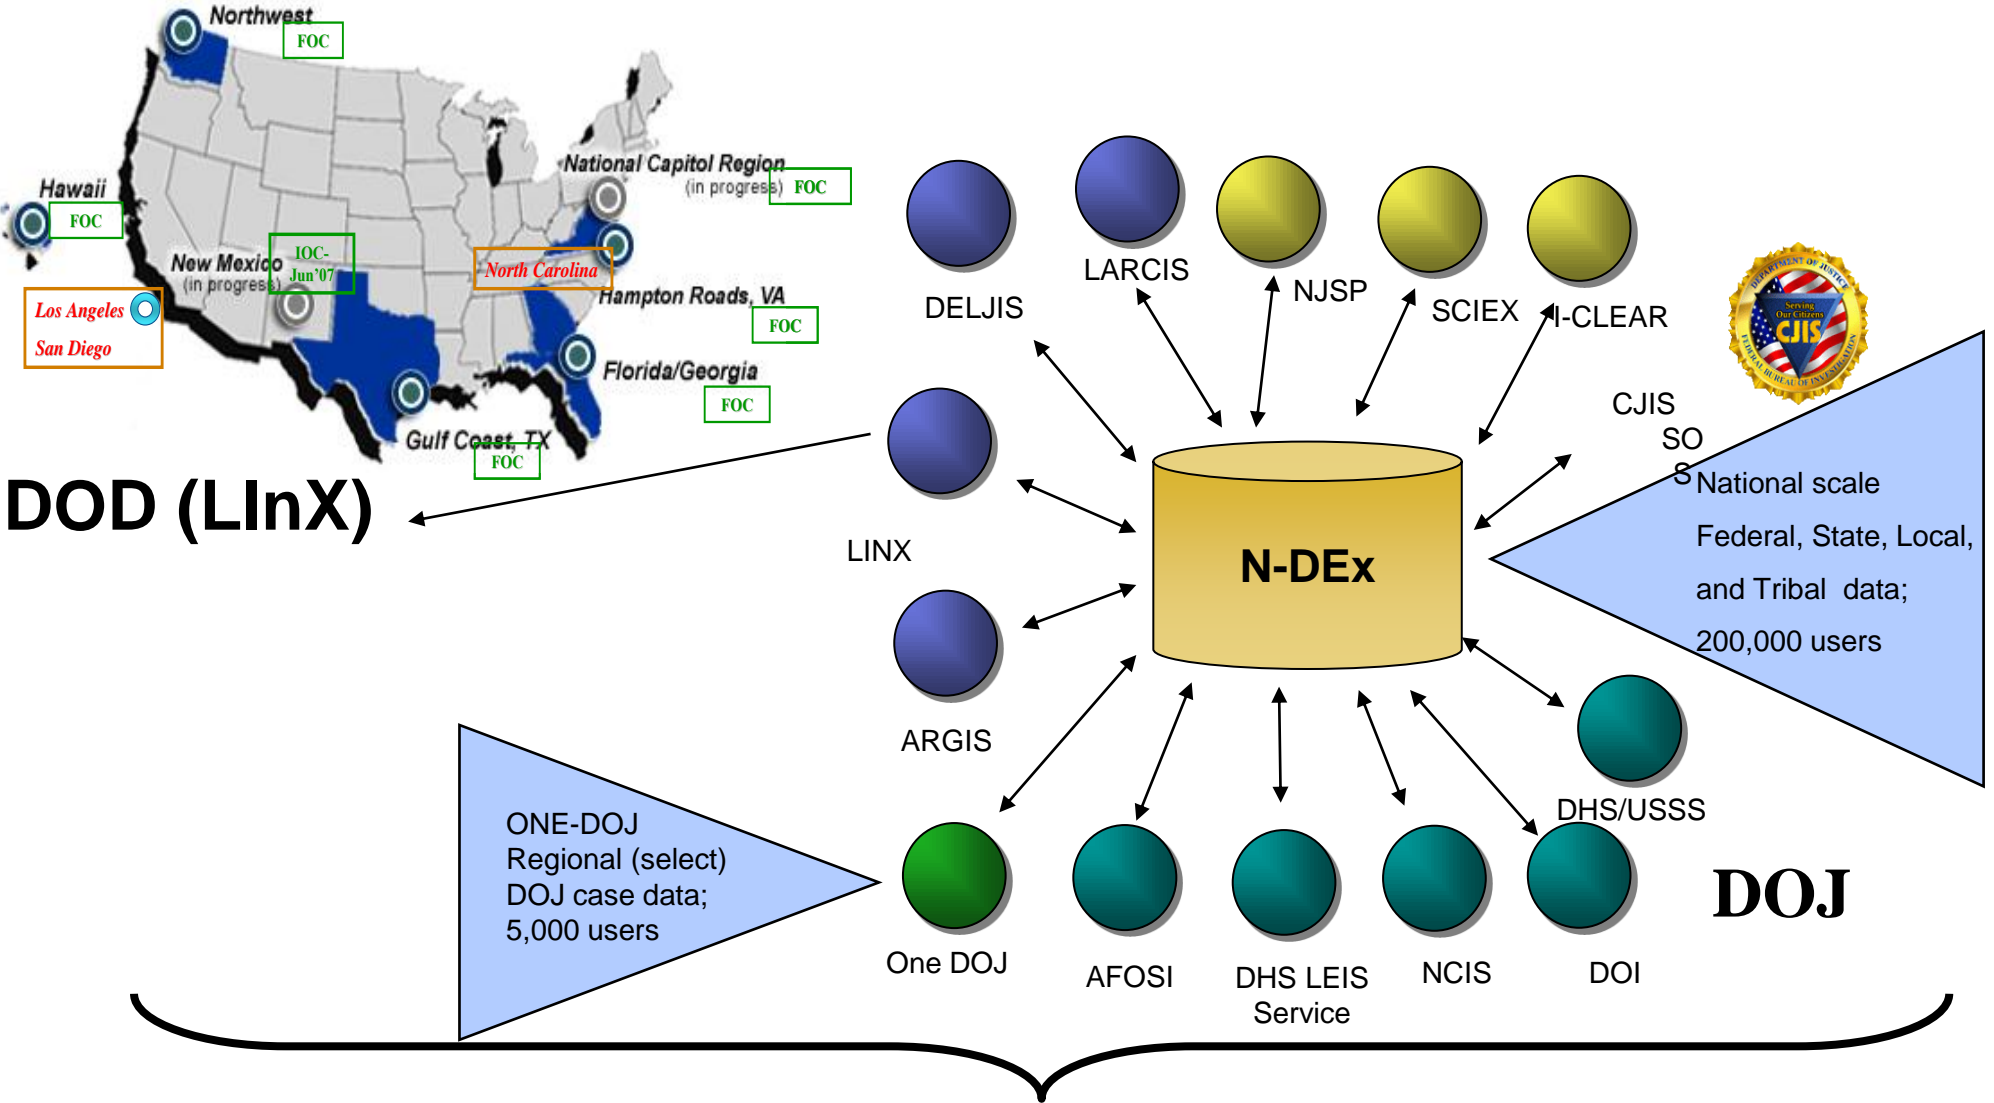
Northwest
FOC
National Capitol Region
(in progress)
FOC
Hawaii
FOC
New Mexico
(in progress)
IOC-
Jun'07
North Carolina
Los Angeles
San Diego
Hampton Roads, VA
FOC
Florida/Georgia
FOC
Gulf Coast, TX
FOC
DOD (LInX)
DELJIS
LARCIS
NJSP
SCIEX
I-CLEAR
DEPARTMENT OF JUSTICE
Serving Our Citizens
CJIS
FEDERAL BUREAU OF INVESTIGATION
CJIS
SO
S
National scale
Federal, State, Local,
and Tribal data;
200,000 users
LINX
N-DEx
ARGIS
DHS/USSS
ONE-DOJ
Regional (select)
DOJ case data;
5,000 users
One DOJ
AFOSI
DHS LEIS
Service
NCIS
DOI
DOJ